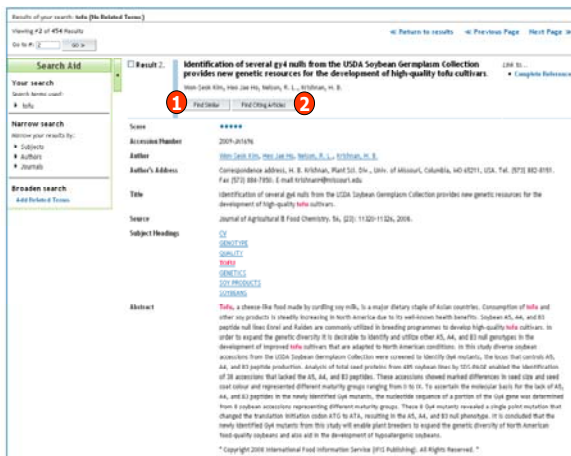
Results of your search: tofu [No Related Terms]

Viewing #2 of 454 Results

Go to #: 2 GO »

« Return to results « Previous Page Next Page »

Search Aid

Your search
Search terms used:
tofu

Narrow search
Narrow your results by:
Subjects
Authors
Journals

Broaden search
Add Related Terms

Result 2. Identification of several gy4 nulls from the USDA Soybean Germplasm Collection provides new genetic resources for the development of high-quality tofu cultivars.
Won-Seok Kim, Hee Jae Ho, Nelson, R. L., Krishnan, H. B.

Link to...
Complete Reference

1 Find Similar 2 Find Citing Articles

| | |
|---|---|
| Score | ★★★★★ |
| Accession Number | 2009-J616% |
| Author | Won Seok Kim, Hee Jae Ho, Nelson, R. L., Krishnan, H. B. |
| Author's Address | Correspondence address, H. B. Krishnan, Plant Sci. Div., Univ. of Missouri, Columbia, MO 65211, USA. Tel. (573) 882-8151. Fax (573) 884-7850. E-mail krishnanh@missouri.edu |
| Title | Identification of several gy4 nulls from the USDA Soybean Germplasm Collection provides new genetic resources for the development of high-quality tofu cultivars. |
| Source | Journal of Agricultural & Food Chemistry. 56, (23): 11320-11326, 2008. |
| Subject Headings | CV<br>GENOTYPE<br>QUALITY<br>tofu<br>PROTEINS<br>GENETICS<br>SOY PRODUCTS<br>SOYBEANS |
| Abstract | Tofu, a cheese-like food made by curdling soy milk, is a major dietary staple of Asian countries. Consumption of tofu and other soy products is steadily increasing in North America due to its well-known health benefits. Soybean A5, A4, and B3 peptide null lines Enrei and Raiden are commonly utilized in breeding programmes to develop high-quality tofu cultivars. In order to expand the genetic diversity it is desirable to identify and utilize other A5, A4, and B3 null genotypes in the development of improved tofu cultivars that are adapted to North American conditions. In this study diverse soybean accessions from the USDA Soybean Germplasm Collection were screened to identify Gy4 mutants, the locus that controls A5, A4, and B3 peptide production. Analysis of total seed proteins from 485 soybean lines by SDS-PAGE enabled the identification of 38 accessions that lacked the A5, A4, and B3 peptides. These accessions showed marked differences in seed size and seed coat colour and represented different maturity groups ranging from II to IX. To ascertain the molecular basis for the lack of A5, A4, and B3 peptides in the newly identified Gy4 mutants, the nucleotide sequence of a portion of the Gy4 gene was determined from 8 soybean accessions representing different maturity groups. These 8 Gy4 mutants revealed a single point mutation that changed the translation initiation codon ATG to ATA, resulting in the A5, A4, and B3 null phenotype. It is concluded that the newly identified Gy4 mutants from this study will enable plant breeders to expand the genetic diversity of North American food-quality soybeans and also aid in the development of hypoallergenic soybeans.<br><br>* Copyright 2008 International Food Information Service (IFIS Publishing). All Rights Reserved. * |